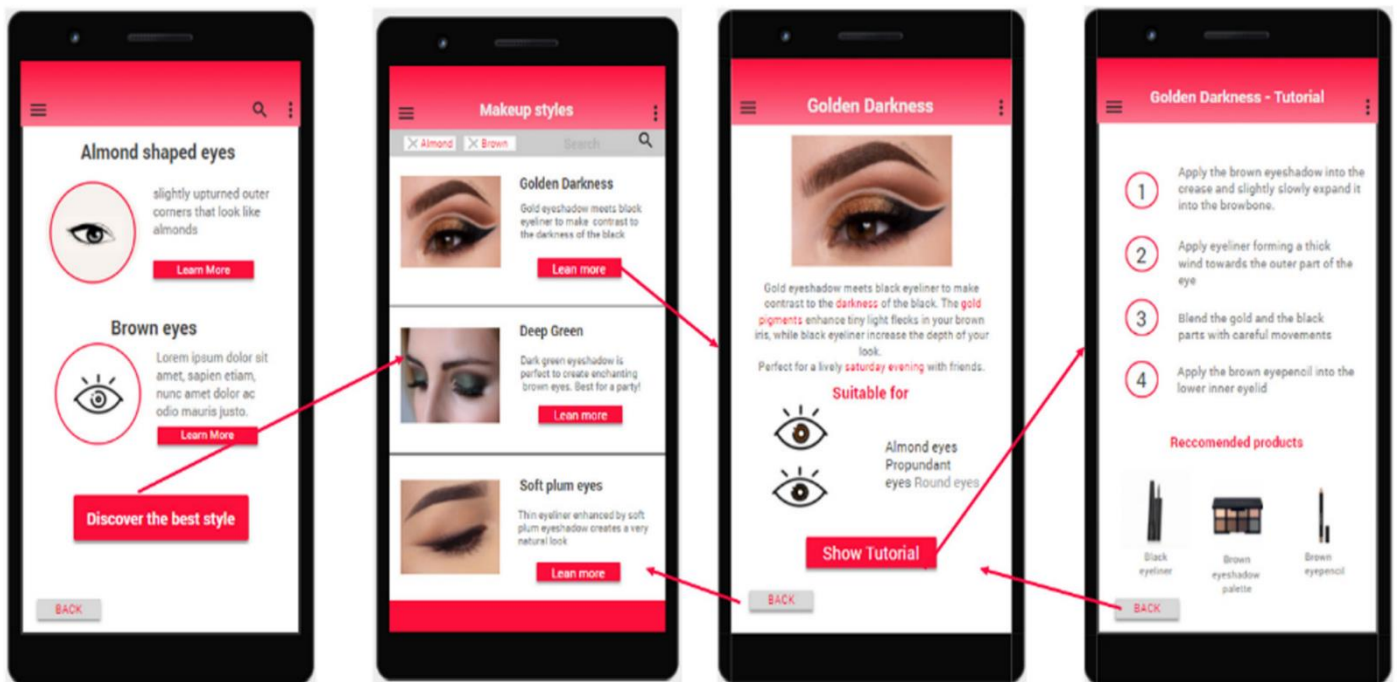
Almond shaped eyes

slightly upturned outer corners that look like almonds

Learn More

Brown eyes

Lorem ipsum dolor sit amet, sapien etiam, nunc amet dolor ac odio mauris justo.

Learn More

Discover the best style

BACK

Makeup styles

Almond Brown Search

Golden Darkness

Gold eyeshadow meets black eyeliner to make contrast to the darkness of the black

Lean more

Deep Green

Dark green eyeshadow is perfect to create enchanting brown eyes. Best for a party!

Lean more

Soft plum eyes

Thin eyeliner enhanced by soft plum eyeshadow creates a very natural look

Lean more

Golden Darkness

Gold eyeshadow meets black eyeliner to make contrast to the darkness of the black. The gold pigments enhance tiny light flecks in your brown iris, while black eyeliner increase the depth of your look.
Perfect for a lively saturday evening with friends.

Suitable for

Almond eyes
Propundant eyes Round eyes

Show Tutorial

BACK

Golden Darkness - Tutorial

1 Apply the brown eyeshadow into the crease and slightly slowly expand it into the browbone.

2 Apply eyeliner forming a thick wind towards the outer part of the eye

3 Blend the gold and the black parts with careful movements

4 Apply the brown eyepencil into the lower inner eyelid

Reccomended products

Black eyeliner

Brown eyeshadow palette

Brown eyepencil

BACK